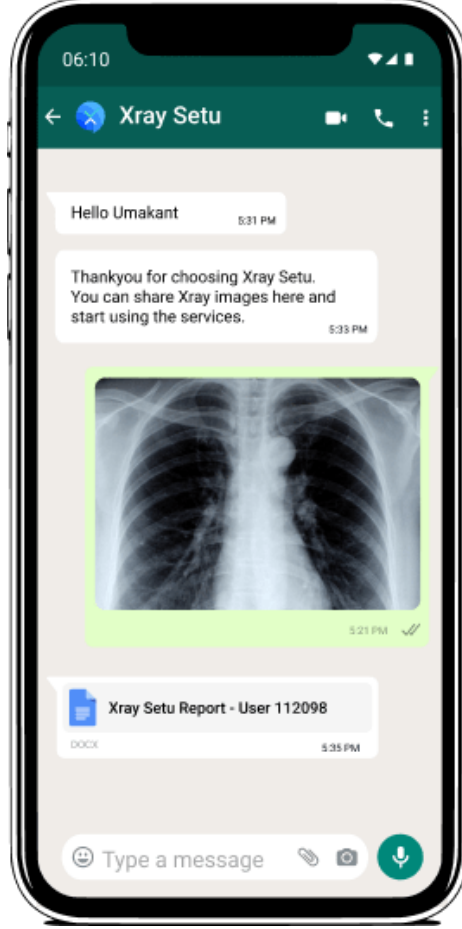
06:10

Xray Setu

Hello Umakant 5:31 PM

Thankyou for choosing Xray Setu. You can share Xray images here and start using the services. 5:33 PM

5:21 PM

Xray Setu Report - User 112098

DOCX 5:35 PM

Type a message